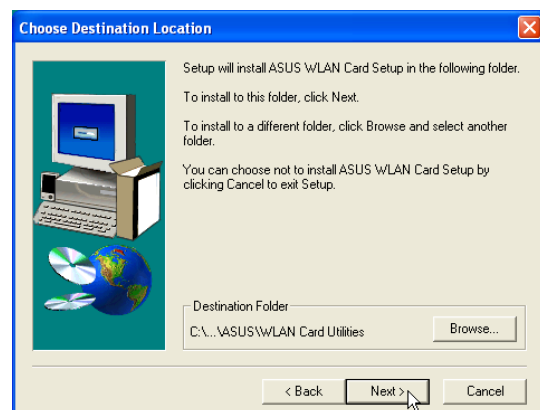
Choose Destination Location

Setup will install ASUS WLAN Card Setup in the following folder.

To install to this folder, click Next.

To install to a different folder, click Browse and select another folder.

You can choose not to install ASUS WLAN Card Setup by clicking Cancel to exit Setup.

Destination Folder

C:\...\ASUS\WLAN Card Utilities

Browse...

< Back

Next >

Cancel